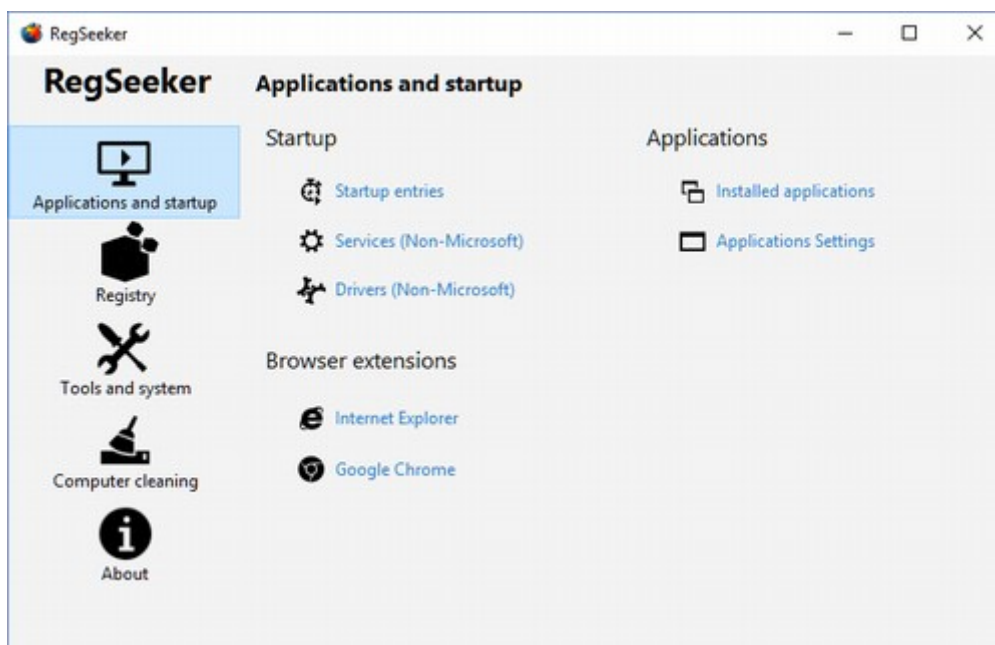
RegSeeker

RegSeeker

Applications and startup

Registry

Tools and system

Computer cleaning

About

Applications and startup

Startup

Startup entries

Services (Non-Microsoft)

Drivers (Non-Microsoft)

Browser extensions

Internet Explorer

Google Chrome

Applications

Installed applications

Applications Settings